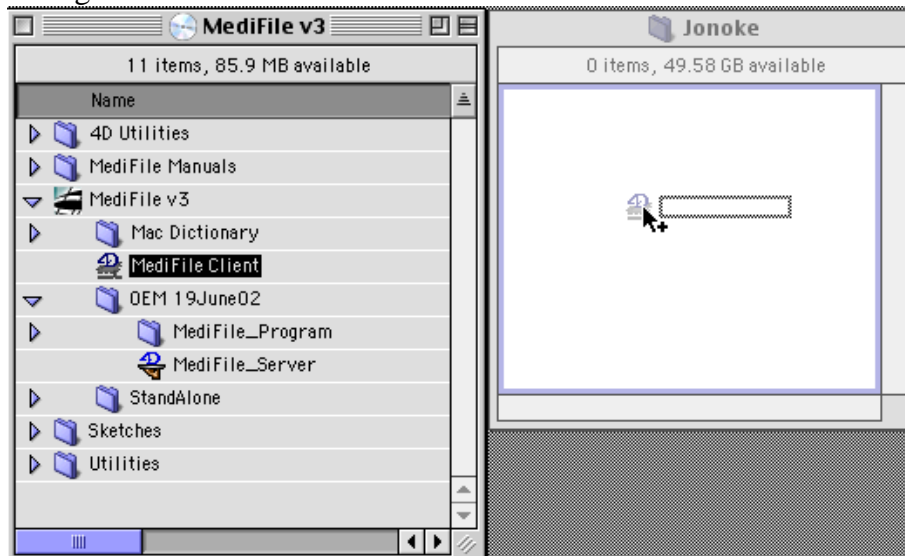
MediFile v3

11 items, 85.9 MB available

Name

4D Utilities

MediFile Manuals

MediFile v3

Mac Dictionary

MediFile Client

OEM 19June02

MediFile_Program

MediFile_Server

StandAlone

Sketches

Utilities

Jonoke

0 items, 49.58 GB available